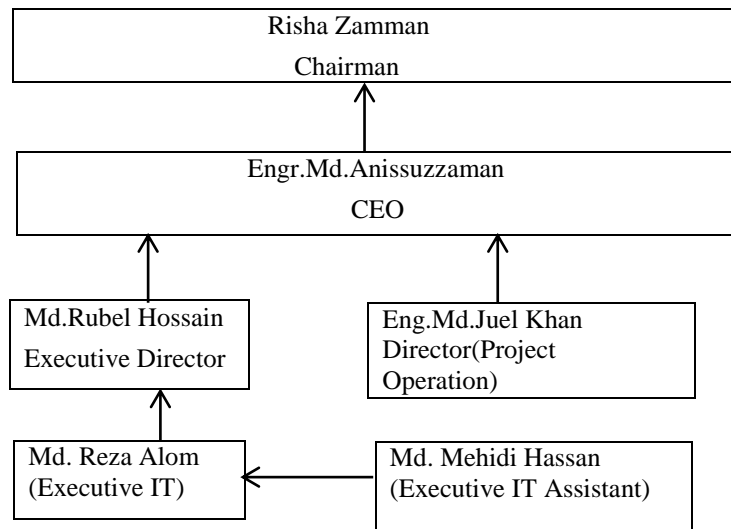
Risha Zamman
Chairman

Engr.Md.Anissuzzaman
CEO

Md.Rubel Hossain
Executive Director

Eng.Md.Juel Khan
Director(Project Operation)

Md. Reza Alom
(Executive IT)

Md. Mehidi Hassan
(Executive IT Assistant)